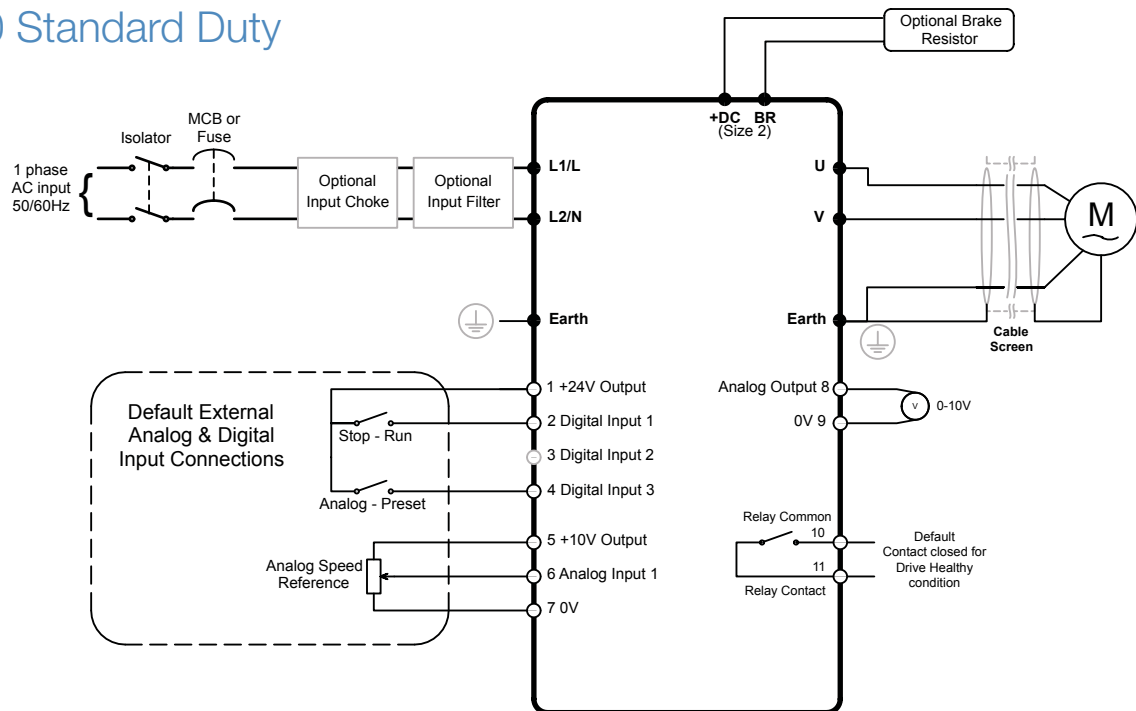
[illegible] Standard Duty

Optional Brake Resistor

+DC BR (Size 2)

Isolator

MCB or Fuse

1 phase AC input 50/60Hz

Optional Input Choke

Optional Input Filter

L1/L

L2/N

U

V

M

Earth

Earth

Cable Screen

1 +24V Output

2 Digital Input 1

3 Digital Input 2

4 Digital Input 3

5 +10V Output

6 Analog Input 1

7 0V

Default External Analog & Digital Input Connections

Stop - Run

Analog - Preset

Analog Speed Reference

Analog Output 8

0V 9

V

0-10V

Relay Common

10

11

Relay Contact

Default Contact closed for Drive Healthy condition